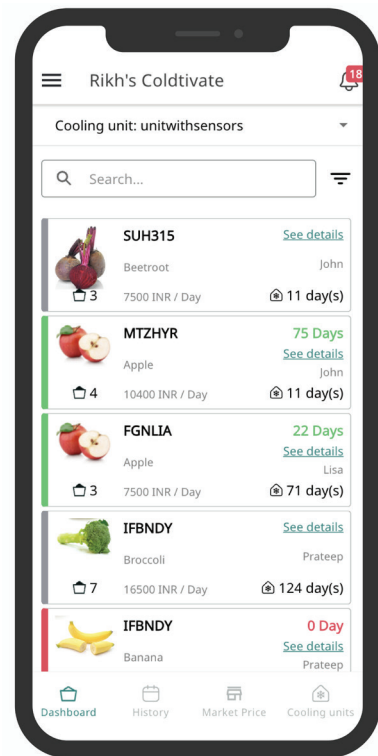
Rikh's Coldtivate

18

Cooling unit: unitwithsensors

Search...

SUH315
See details
Beetroot
John
3
7500 INR / Day
11 day(s)

MTZHYR
75 Days
See details
Apple
John
4
10400 INR / Day
11 day(s)

FGNLIA
22 Days
See details
Apple
Lisa
3
7500 INR / Day
71 day(s)

IFBNDY
See details
Broccoli
Prateep
7
16500 INR / Day
124 day(s)

IFBNDY
0 Day
See details
Banana
Prateep

Dashboard
History
Market Price
Cooling units